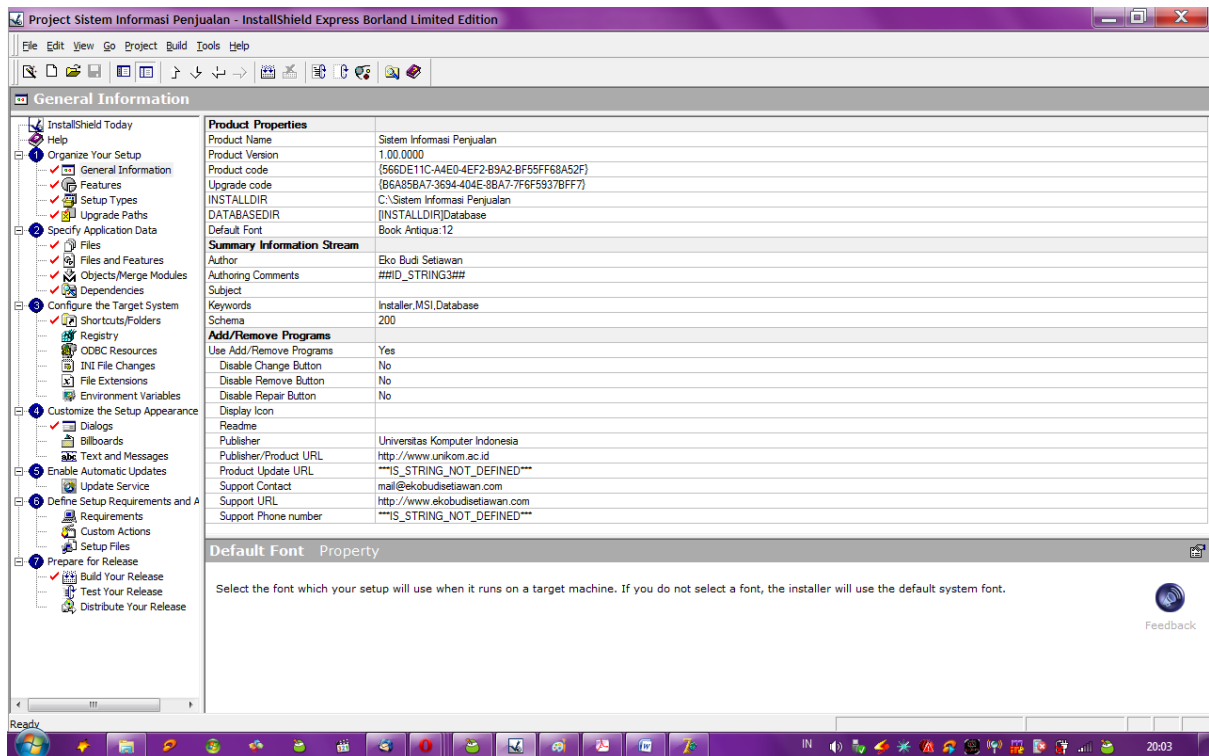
Project Sistem Informasi Penjualan - InstallShield Express Borland Limited Edition

File Edit View Go Project Build Tools Help

General Information

InstallShield Today
Help
1 Organize Your Setup
General Information
Features
Setup Types
Upgrade Paths
2 Specify Application Data
Files
Files and Features
Objects/Merge Modules
Dependencies
3 Configure the Target System
Shortcuts/Folders
Registry
ODBC Resources
INI File Changes
File Extensions
Environment Variables
4 Customize the Setup Appearance
Dialogs
Billboards
Text and Messages
5 Enable Automatic Updates
Update Service
6 Define Setup Requirements and A
Requirements
Custom Actions
Setup Files
7 Prepare for Release
Build Your Release
Test Your Release
Distribute Your Release

| Product Properties | |
|---|---|
| Product Name | Sistem Informasi Penjualan |
| Product Version | 1.00.0000 |
| Product code | {566DE11C-A4E0-4EF2-B9A2-BF55FF68A52F} |
| Upgrade code | {B6A85BA7-3694-404E-8BA7-7F6F5937BFF7} |
| INSTALLDIR | C:\Sistem Informasi Penjualan |
| DATABASEDIR | [INSTALLDIR]Database |
| Default Font | Book Antiqua:12 |
| **Summary Information Stream** | |
| Author | Eko Budi Setiawan |
| Authoring Comments | ##ID_STRING3## |
| Subject | |
| Keywords | Installer,MSI,Database |
| Schema | 200 |
| **Add/Remove Programs** | |
| Use Add/Remove Programs | Yes |
| Disable Change Button | No |
| Disable Remove Button | No |
| Disable Repair Button | No |
| Display Icon | |
| Readme | |
| Publisher | Universitas Komputer Indonesia |
| Publisher/Product URL | http://www.unikom.ac.id |
| Product Update URL | ***IS_STRING_NOT_DEFINED*** |
| Support Contact | mail@ekobudisetiawan.com |
| Support URL | http://www.ekobudisetiawan.com |
| Support Phone number | ***IS_STRING_NOT_DEFINED*** |

Default Font Property

Select the font which your setup will use when it runs on a target machine. If you do not select a font, the installer will use the default system font.

Feedback

Ready

IN 20:03